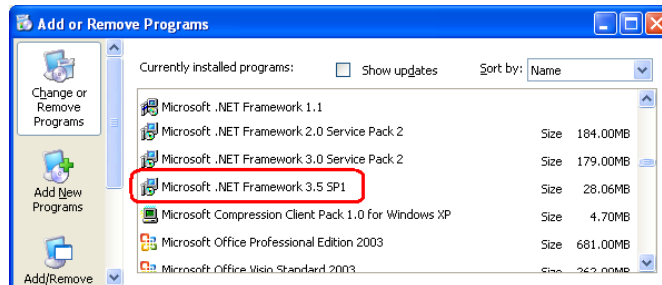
Add or Remove Programs

Change or Remove Programs

Add New Programs

Add/Remove

Currently installed programs:

Show updates

Sort by: Name

| | | |
|---|---|---|
| Microsoft .NET Framework 1.1 | | |
| Microsoft .NET Framework 2.0 Service Pack 2 | Size | 184.00MB |
| Microsoft .NET Framework 3.0 Service Pack 2 | Size | 179.00MB |
| Microsoft .NET Framework 3.5 SP1 | Size | 28.06MB |
| Microsoft Compression Client Pack 1.0 for Windows XP | Size | 4.70MB |
| Microsoft Office Professional Edition 2003 | Size | 681.00MB |
| Microsoft Office Visio Standard 2003 | Size | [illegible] |